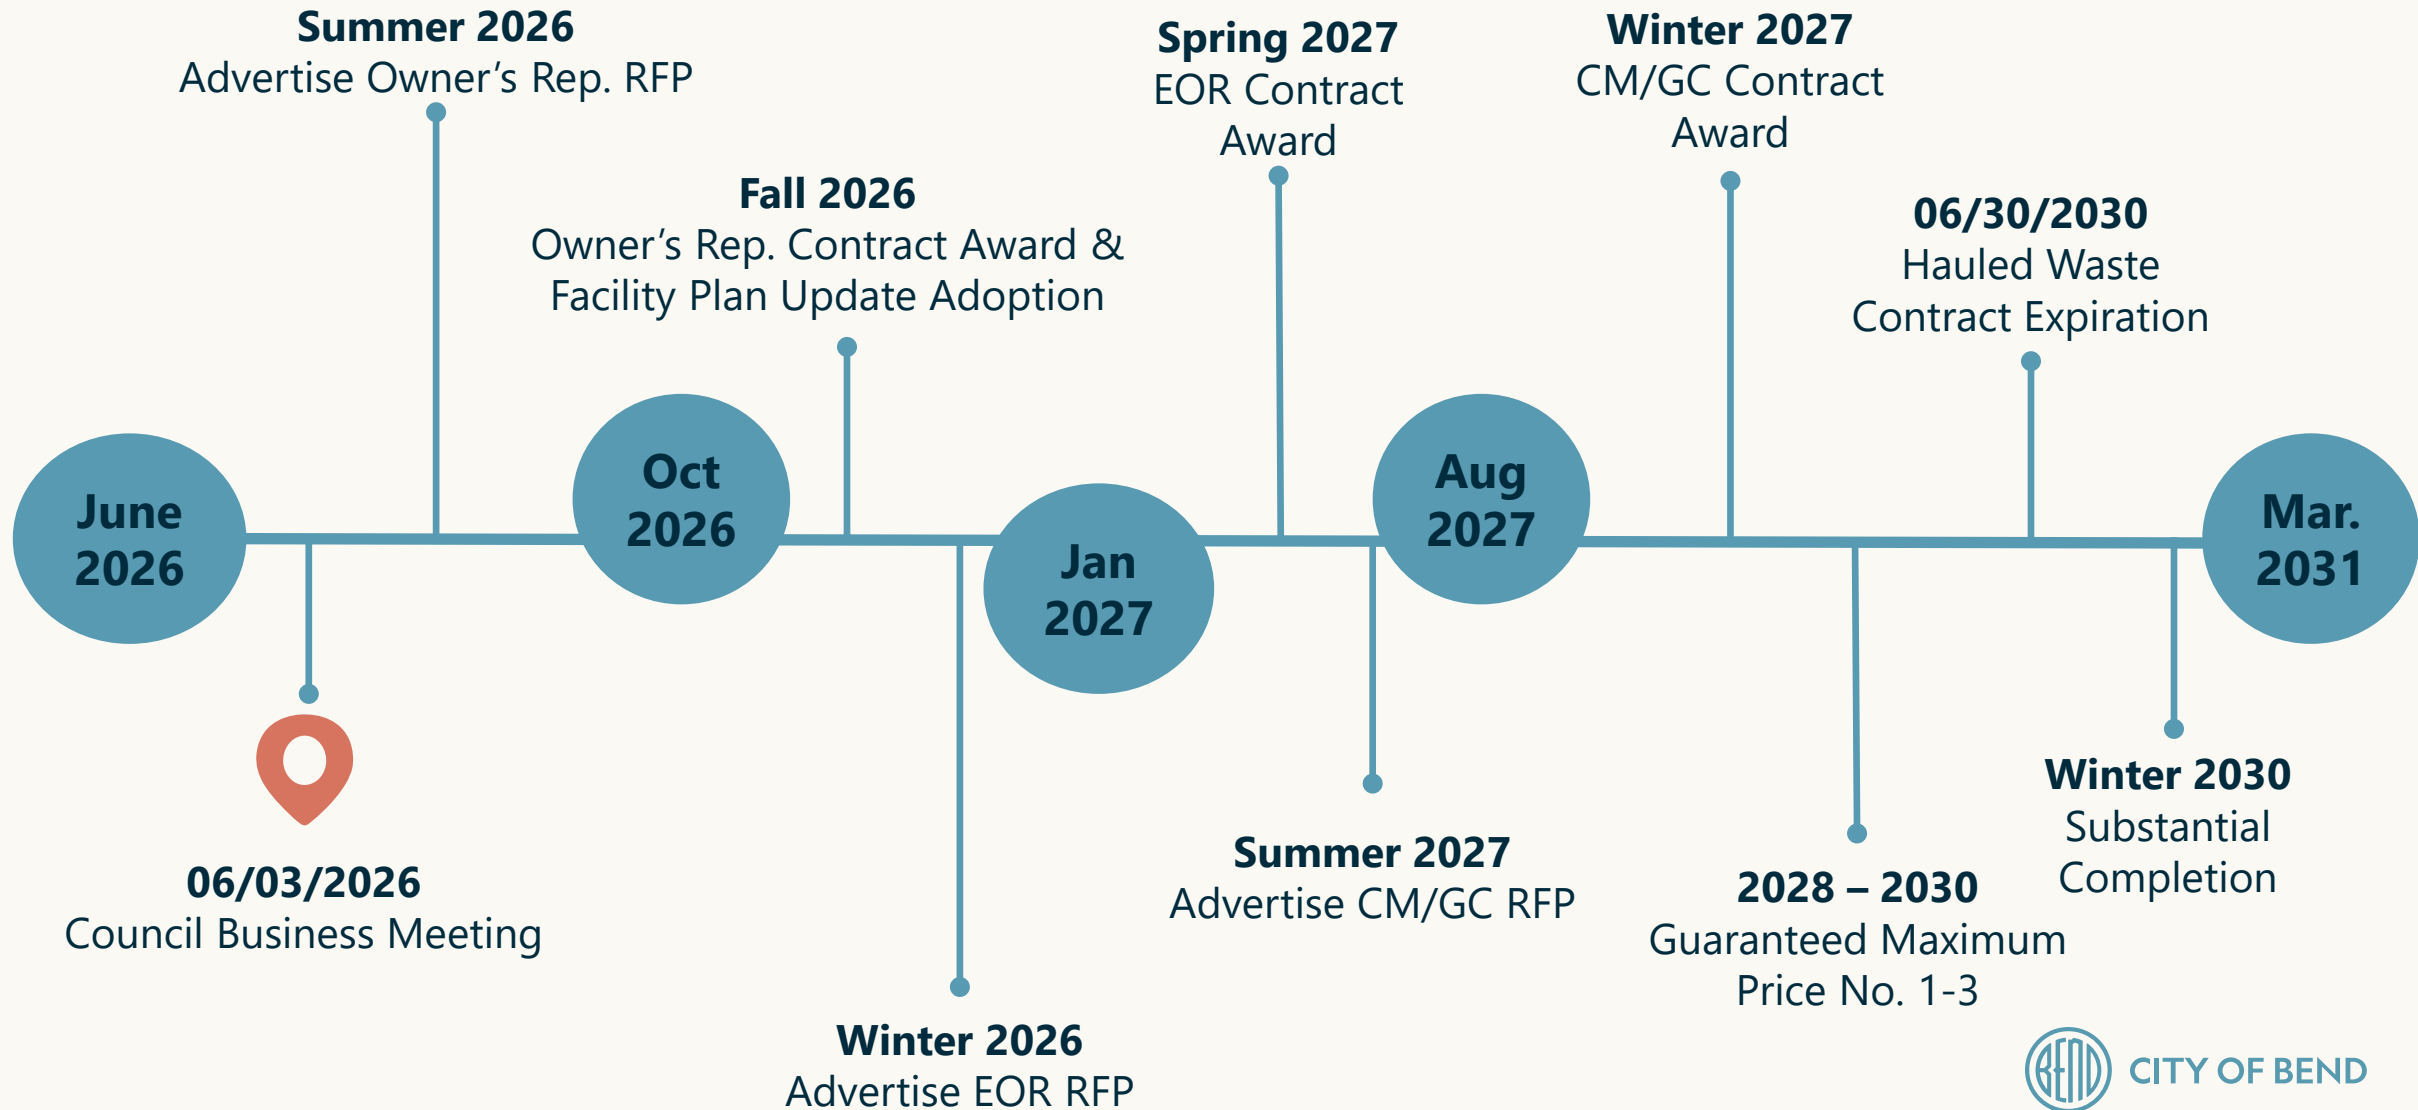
Summer 2026
Advertise Owner's Rep. RFP

Spring 2027
EOR Contract Award

Winter 2027
CM/GC Contract Award

Fall 2026
Owner's Rep. Contract Award & Facility Plan Update Adoption

06/30/2030
Hauled Waste Contract Expiration

June 2026

Oct 2026

Jan 2027

Aug 2027

Mar. 2031

06/03/2026
Council Business Meeting

Summer 2027
Advertise CM/GC RFP

Winter 2030
Substantial Completion

2028 – 2030
Guaranteed Maximum Price No. 1-3

Winter 2026
Advertise EOR RFP

BEND CITY OF BEND